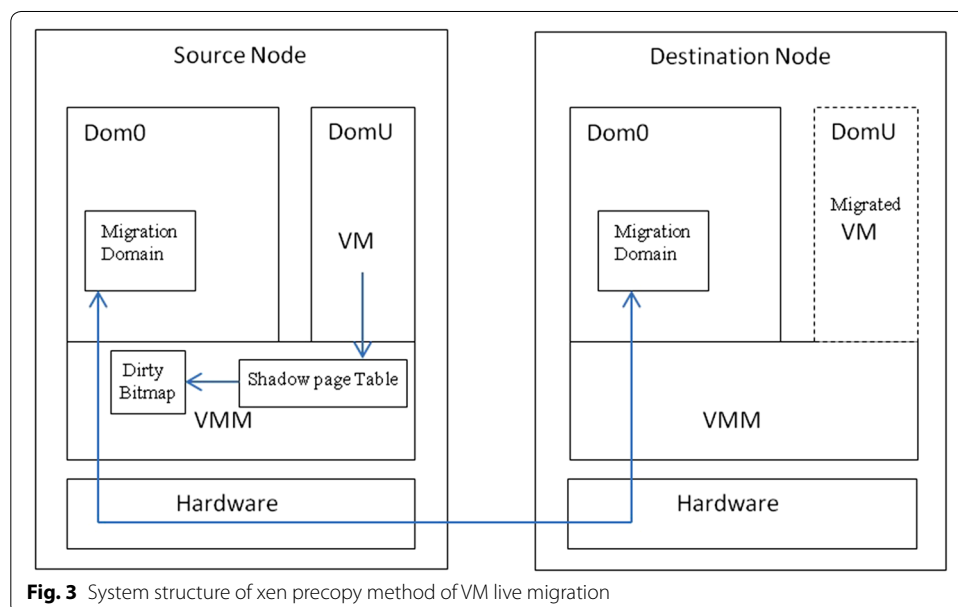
Source Node

Dom0

DomU

Migration Domain

VM

Dirty Bitmap

Shadow page Table

VMM

Hardware

Destination Node

Dom0

DomU

Migration Domain

Migrated VM

VMM

Hardware

**Fig. 3** System structure of xen precopy method of VM live migration